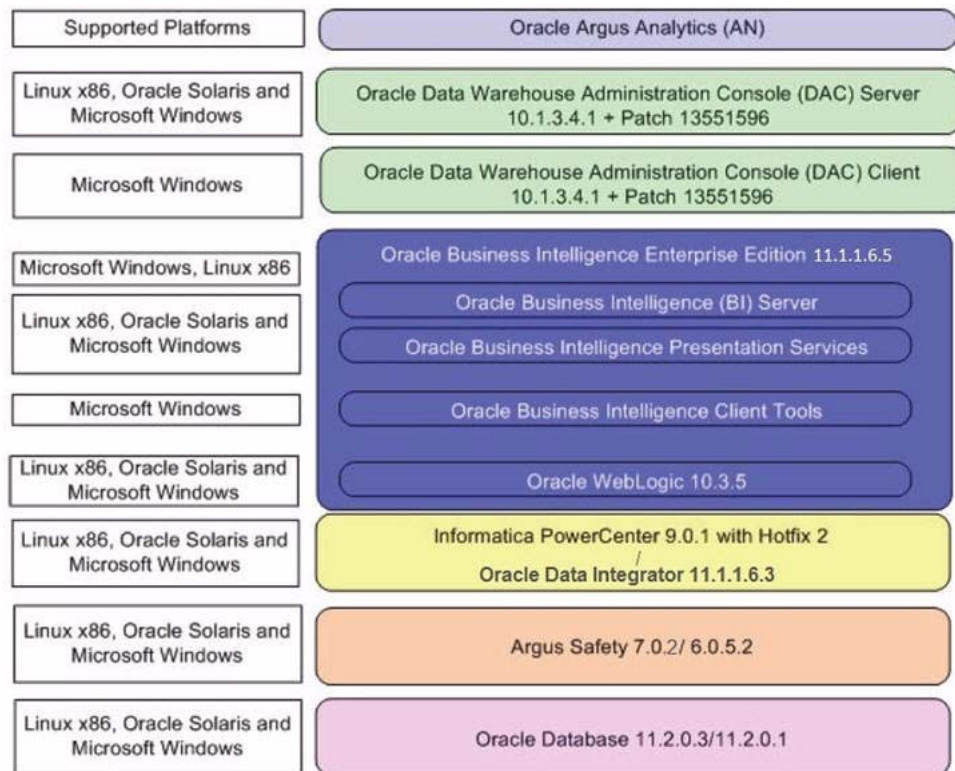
Supported Platforms

Oracle Argus Analytics (AN)

Linux x86, Oracle Solaris and Microsoft Windows

Oracle Data Warehouse Administration Console (DAC) Server 10.1.3.4.1 + Patch 13551596

Microsoft Windows

Oracle Data Warehouse Administration Console (DAC) Client 10.1.3.4.1 + Patch 13551596

Oracle Business Intelligence Enterprise Edition 11.1.1.6.5

Microsoft Windows, Linux x86

Oracle Business Intelligence (BI) Server

Linux x86, Oracle Solaris and Microsoft Windows

Oracle Business Intelligence Presentation Services

Microsoft Windows

Oracle Business Intelligence Client Tools

Linux x86, Oracle Solaris and Microsoft Windows

Oracle WebLogic 10.3.5

Linux x86, Oracle Solaris and Microsoft Windows

Informatica PowerCenter 9.0.1 with Hotfix 2
/
Oracle Data Integrator 11.1.1.6.3

Linux x86, Oracle Solaris and Microsoft Windows

Argus Safety 7.0.2/ 6.0.5.2

Linux x86, Oracle Solaris and Microsoft Windows

Oracle Database 11.2.0.3/11.2.0.1